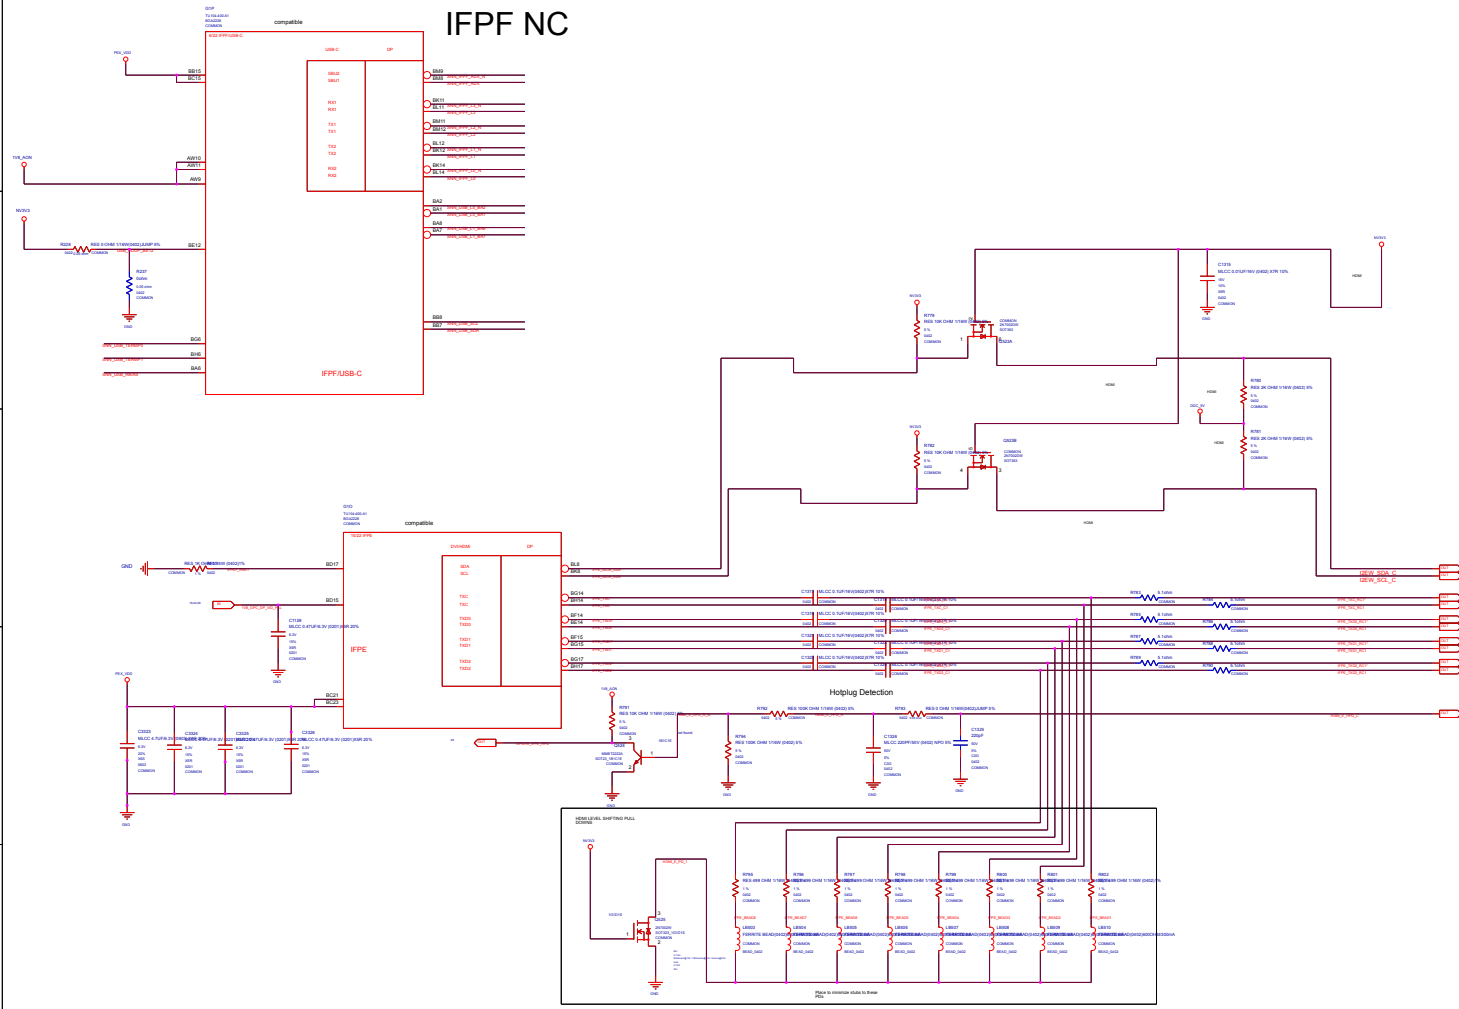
IFPF NC

compatible

IFPF/USB-C

USB-C

DP

BB15
BC15

AW10
AW11
AW9

BE12

BG6
BH6
BA6

BM9
BM8
BK11
BL11
BM11
BM12
BL12
BK12
BK14
BL14
BA2
BA1
BA8
BA7
BB8
BB7

SBU2
SBU1
RX1
RX1
TX1
TX1
TX2
TX2
RX2
RX2

R224
R237

compatible

IFPE

DVI/HDMI

DP

SDA
SCL

BD17
BD15
BC21
BC23

BL8
BK8
BG14
BH14
BF14
BE14
BF15
BG15
BG17
BH17

GND

C1138

C3323
C3324
C3325
C3326

Hotplug Detection

R791
R792
R793
R794
C1326
C1329

HDMI LEVEL SHIFTING PULL DOWNS

R795
R796
R797
R798
R799
R800
R801
R802

L8803
L8804
L8805
L8806
L8807
L8808
L8809
L8810

Place to minimize stubs to these PDs

R779
R782
R780
R781
C1315

I2EW_SDA_C
I2EW_SCL_C